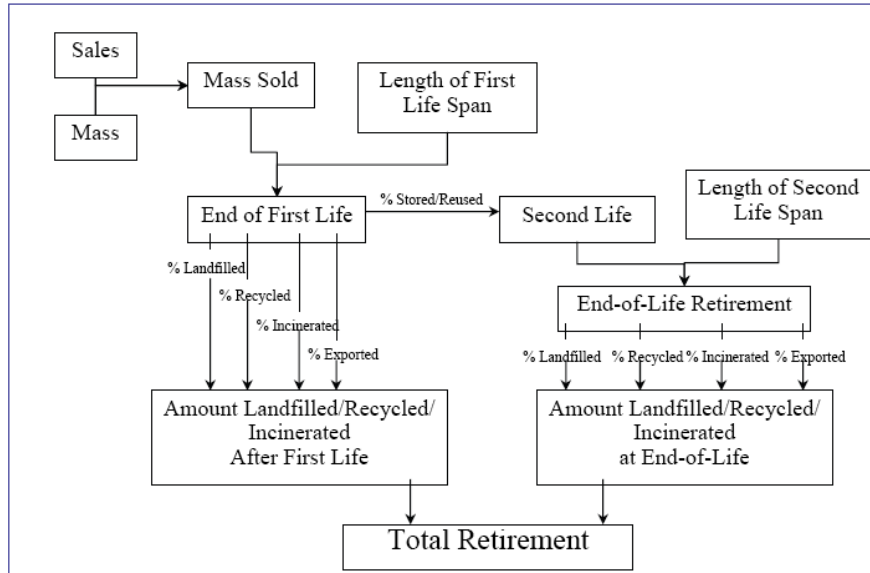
Sales

Mass

Mass Sold

Length of First Life Span

End of First Life

% Stored/Reused

Second Life

Length of Second Life Span

% Landfilled

% Recycled

% Incinerated

% Exported

End-of-Life Retirement

% Landfilled

% Recycled

% Incinerated

% Exported

Amount Landfilled/Recycled/ Incinerated After First Life

Amount Landfilled/Recycled/ Incinerated at End-of-Life

Total Retirement